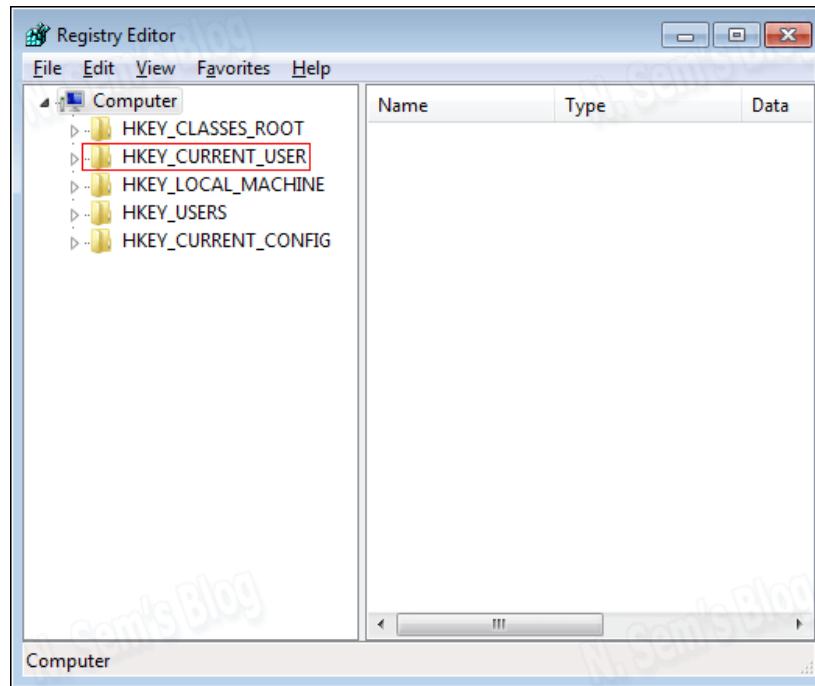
Registry Editor

File Edit View Favorites Help

Computer
HKEY_CLASSES_ROOT
HKEY_CURRENT_USER
HKEY_LOCAL_MACHINE
HKEY_USERS
HKEY_CURRENT_CONFIG

| Name | Type | Data |
|---|---|---|

Computer

N. Sam's Blog